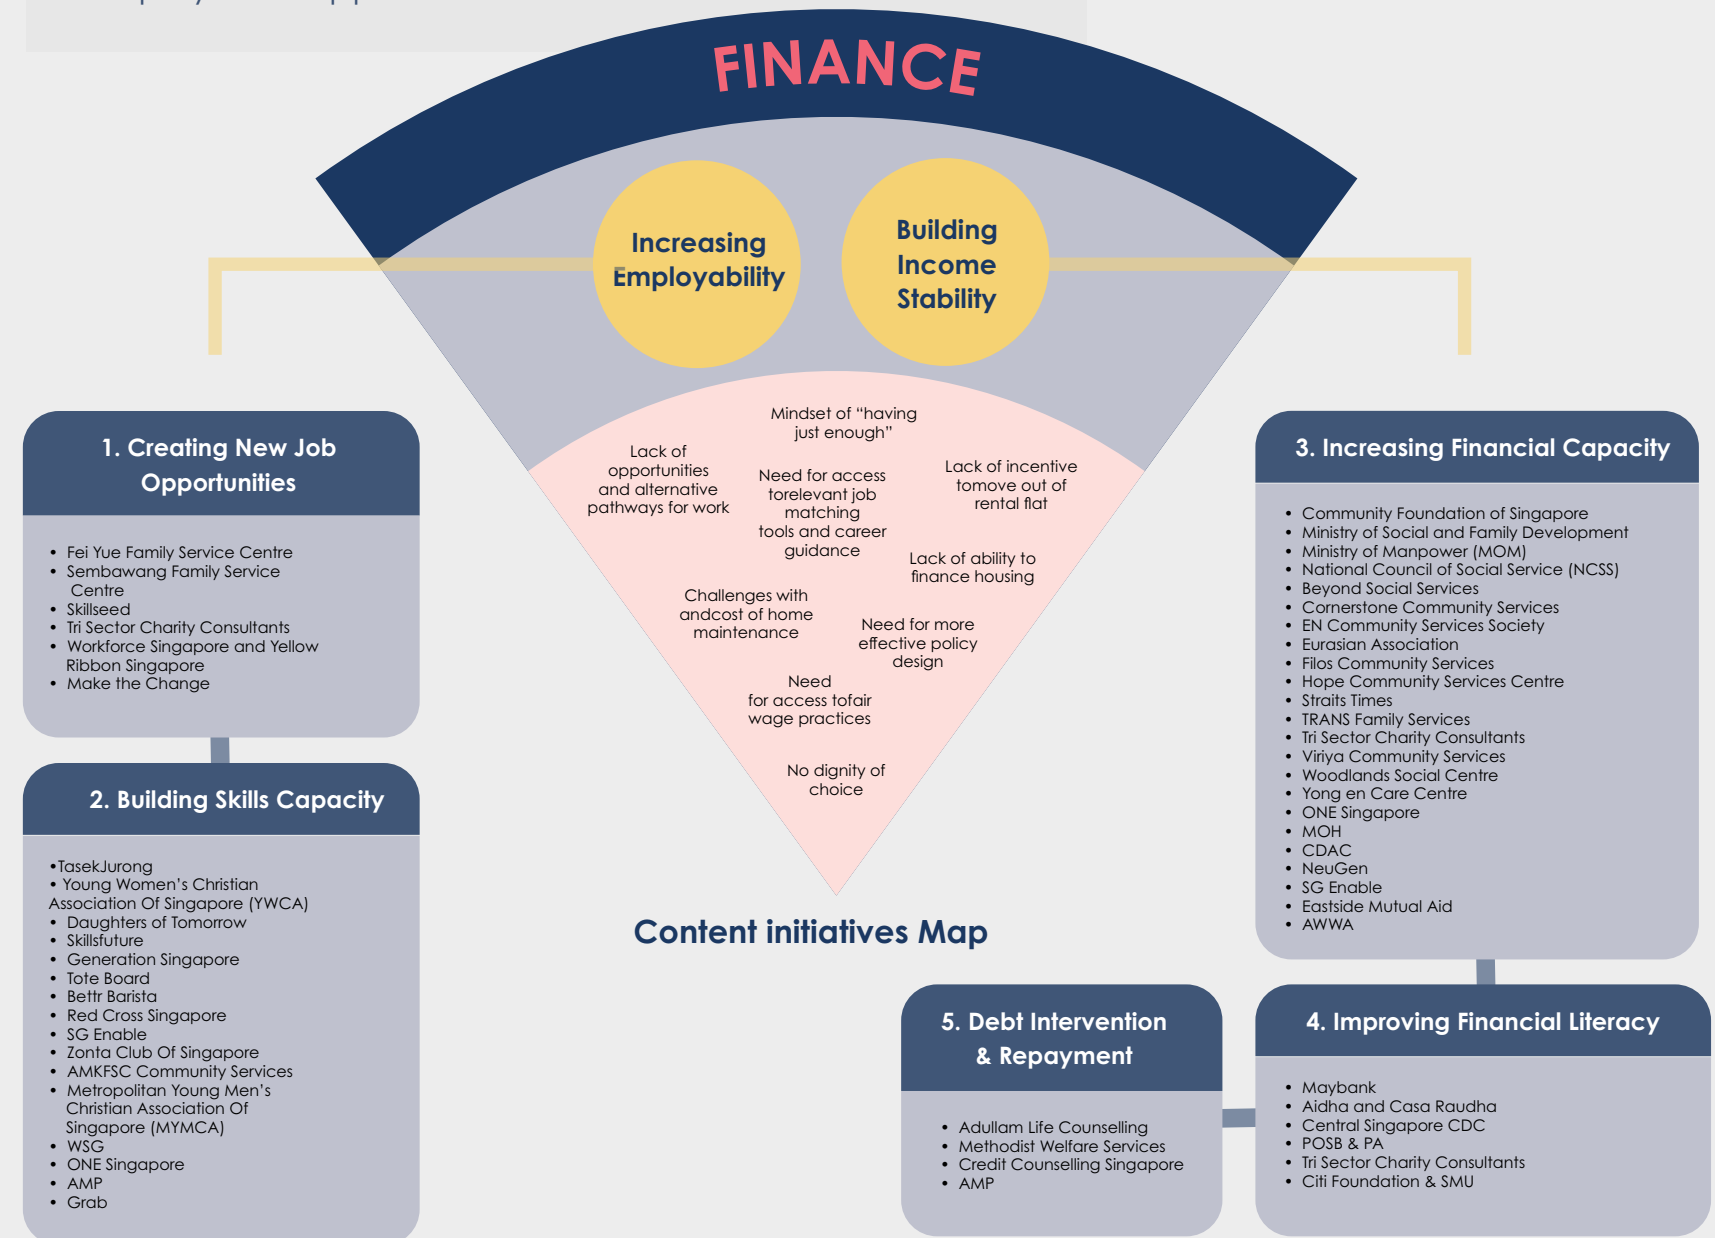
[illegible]

FINANCE

Increasing Employability

Building Income Stability

Mindset of "having just enough"

Lack of opportunities and alternative pathways for work

Need for access torelevant job matching tools and career guidance

Lack of incentive tomove out of rental flat

Lack of ability to finance housing

Challenges with andcost of home maintenance

Need for more effective policy design

Need for access tofair wage practices

No dignity of choice

Content initiatives Map

1. Creating New Job Opportunities

- Fei Yue Family Service Centre
- Sembawang Family Service Centre
- Skillseed
- Tri Sector Charity Consultants
- Workforce Singapore and Yellow Ribbon Singapore
- Make the Change

2. Building Skills Capacity

•TasekJurong
• Young Women's Christian Association Of Singapore (YWCA)
- Daughters of Tomorrow
- Skillsfuture
- Generation Singapore
- Tote Board
- Bettr Barista
- Red Cross Singapore
- SG Enable
- Zonta Club Of Singapore
- AMKFSC Community Services
- Metropolitan Young Men's Christian Association Of Singapore (MYMCA)
- WSG
- ONE Singapore
- AMP
- Grab

3. Increasing Financial Capacity

- Community Foundation of Singapore
- Ministry of Social and Family Development
- Ministry of Manpower (MOM)
- National Council of Social Service (NCSS)
- Beyond Social Services
- Cornerstone Community Services
- EN Community Services Society
- Eurasian Association
- Filos Community Services
- Hope Community Services Centre
- Straits Times
- TRANS Family Services
- Tri Sector Charity Consultants
- Viriya Community Services
- Woodlands Social Centre
- Yong en Care Centre
- ONE Singapore
- MOH
- CDAC
- NeuGen
- SG Enable
- Eastside Mutual Aid
- AWWA

5. Debt Intervention & Repayment

- Adullam Life Counselling
- Methodist Welfare Services
- Credit Counselling Singapore
- AMP

4. Improving Financial Literacy

- Maybank
- Aidha and Casa Raudha
- Central Singapore CDC
- POSB & PA
- Tri Sector Charity Consultants
- Citi Foundation & SMU